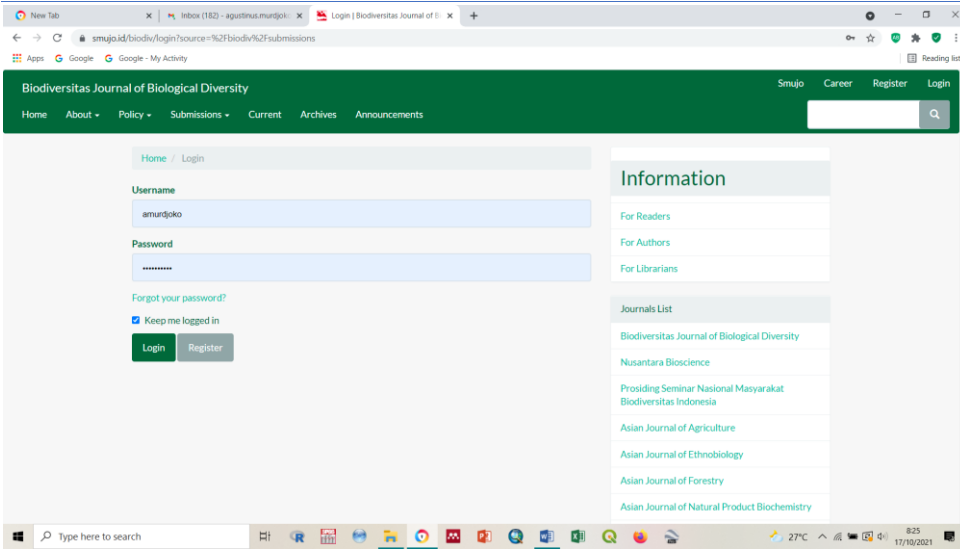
New Tab
Inbox (182) - agustinus.murdjoko
Login | Biodiversitas Journal of Bi

smujo.id/biodiv/login?source=%2Fbiodiv%2Fsubmissions

Apps Google Google - My Activity
Reading list

Biodiversitas Journal of Biological Diversity
Smujo Career Register Login
Home About Policy Submissions Current Archives Announcements

Home / Login

Username
amurdjoko

Password
••••••••••

Forgot your password?

Keep me logged in

Login Register

Information
For Readers
For Authors
For Librarians

Journals List
Biodiversitas Journal of Biological Diversity
Nusantara Bioscience
Prosiding Seminar Nasional Masyarakat Biodiversitas Indonesia
Asian Journal of Agriculture
Asian Journal of Ethnobiology
Asian Journal of Forestry
Asian Journal of Natural Product Biochemistry

Type here to search
27°C
8:25
17/10/2021